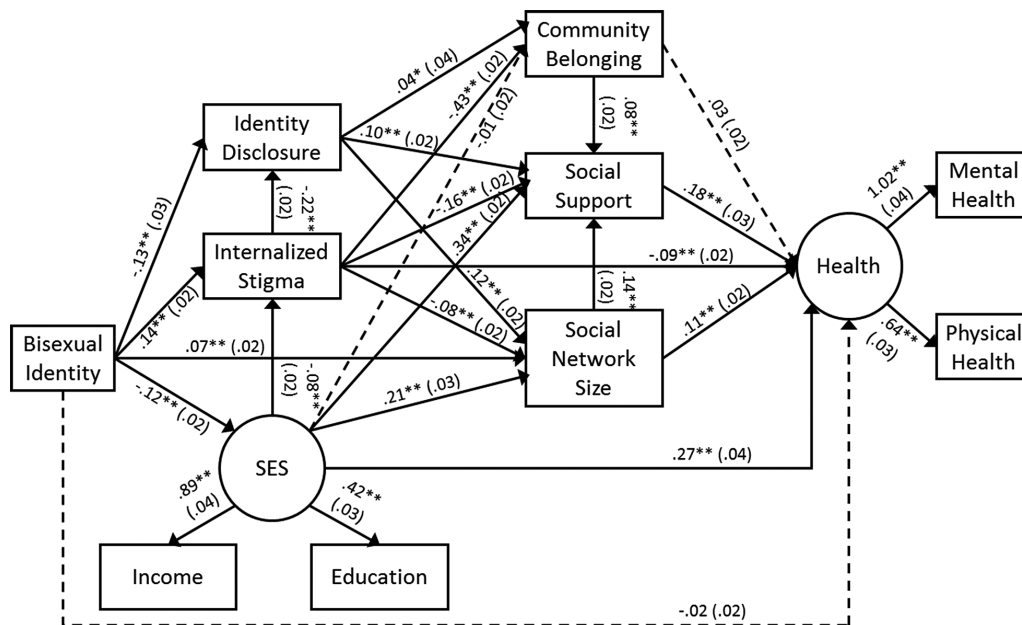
Community Belonging

Identity Disclosure

Social Support

Internalized Stigma

Health

Mental Health

Physical Health

Bisexual Identity

Social Network Size

SES

Income

Education

.04* (.04)

-.43** (.02)

-.01 (.02)

.08** (.02)

.03 (.02)

.10** (.02)

-.22** (.02)

-.13** (.03)

-.16** (.02)

.34** (.02)

.18** (.03)

1.02** (.04)

-.09** (.02)

.14** (.02)

.12** (.02)

.14** (.02)

-.08** (.02)

.07** (.02)

.11** (.02)

.64** (.03)

-.12** (.02)

-.08** (.02)

.21** (.03)

.27** (.04)

.89** (.04)

.42** (.03)

-.02 (.02)